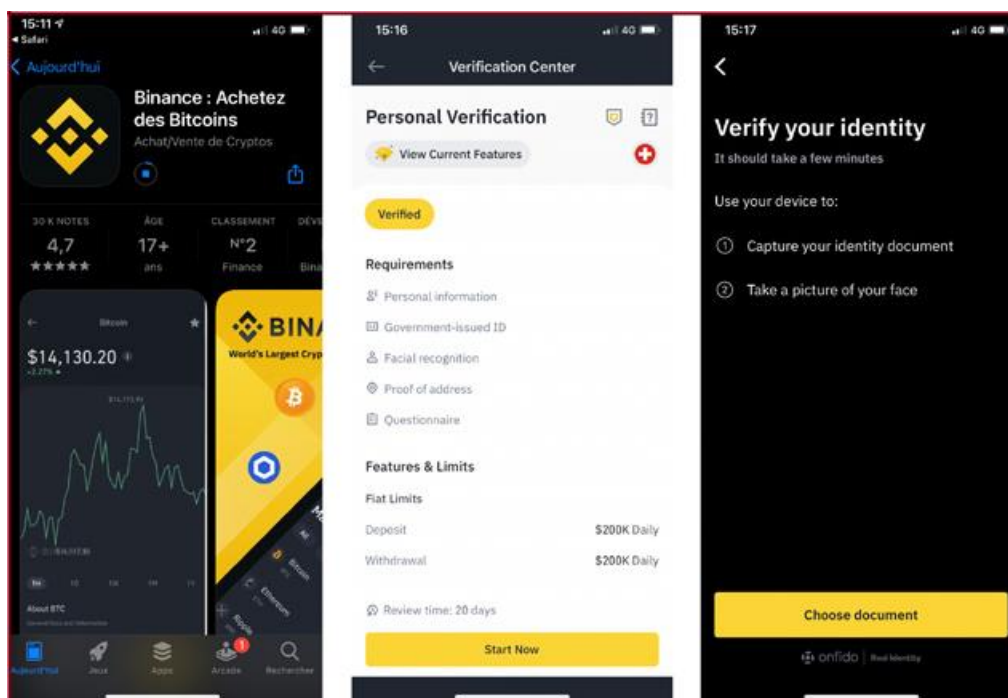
15:11
◂ Safari
4G
< Aujourd'hui
Binance : Achetez des Bitcoins
Achat/Vente de Cryptos
30 K NOTES
4,7
★★★★★
ÂGE
17+
ans
CLASSEMENT
N°2
Finance
DÉV
Bina
Bitcoin
$14,130.20
BINA
World's Largest Cryp
About BTC
Aujourd'hui
Jeux
Apps
Arcade
Recherche

15:16
4G
Verification Center
Personal Verification
View Current Features
Verified
Requirements
Personal information
Government-issued ID
Facial recognition
Proof of address
Questionnaire
Features & Limits
Fiat Limits
Deposit
$200K Daily
Withdrawal
$200K Daily
Review time: 20 days
Start Now

15:17
4G
Verify your identity
It should take a few minutes
Use your device to:
① Capture your identity document
② Take a picture of your face
Choose document
onfido | Real Identity